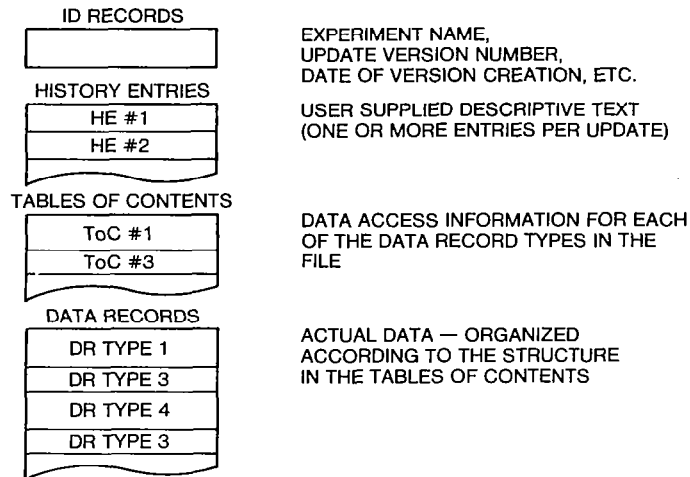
ID RECORDS

EXPERIMENT NAME, UPDATE VERSION NUMBER, DATE OF VERSION CREATION, ETC.

HISTORY ENTRIES

HE #1

HE #2

USER SUPPLIED DESCRIPTIVE TEXT (ONE OR MORE ENTRIES PER UPDATE)

TABLES OF CONTENTS

ToC #1

ToC #3

DATA ACCESS INFORMATION FOR EACH OF THE DATA RECORD TYPES IN THE FILE

DATA RECORDS

DR TYPE 1

DR TYPE 3

DR TYPE 4

DR TYPE 3

ACTUAL DATA — ORGANIZED ACCORDING TO THE STRUCTURE IN THE TABLES OF CONTENTS